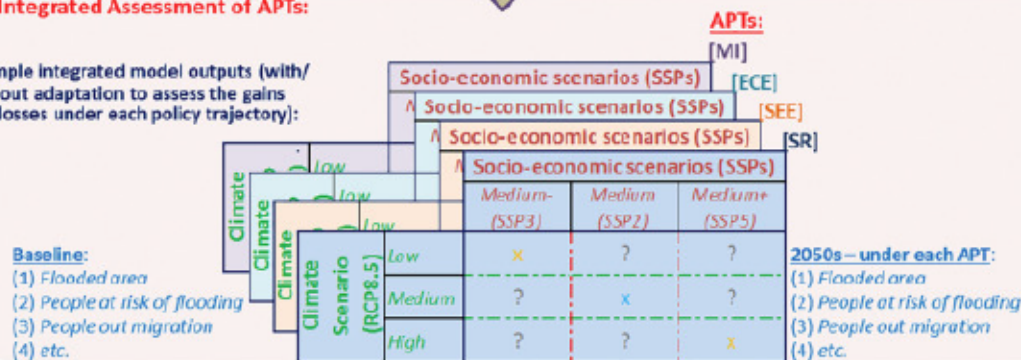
Integrated Assessment of APTs:

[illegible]mple integrated model outputs (with/ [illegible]out adaptation to assess the gains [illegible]losses under each policy trajectory):

APTs:
[MI]
[ECE]
[SEE]
[SR]

Socio-economic scenarios (SSPs)
Socio-economic scenarios (SSPs)
Socio-economic scenarios (SSPs)
Socio-economic scenarios (SSPs)

Climate
Climate
Climate
Climate Scenario (RCP8.5)

Low
Low
Low

| | Medium- (SSP3) | Medium (SSP2) | Medium+ (SSP5) |
|---|---|---|---|
| Low | x | ? | ? |
| Medium | ? | x | ? |
| High | ? | ? | x |

Baseline:
(1) Flooded area
(2) People at risk of flooding
(3) People out migration
(4) etc.

2050s – under each APT:
(1) Flooded area
(2) People at risk of flooding
(3) People out migration
(4) etc.